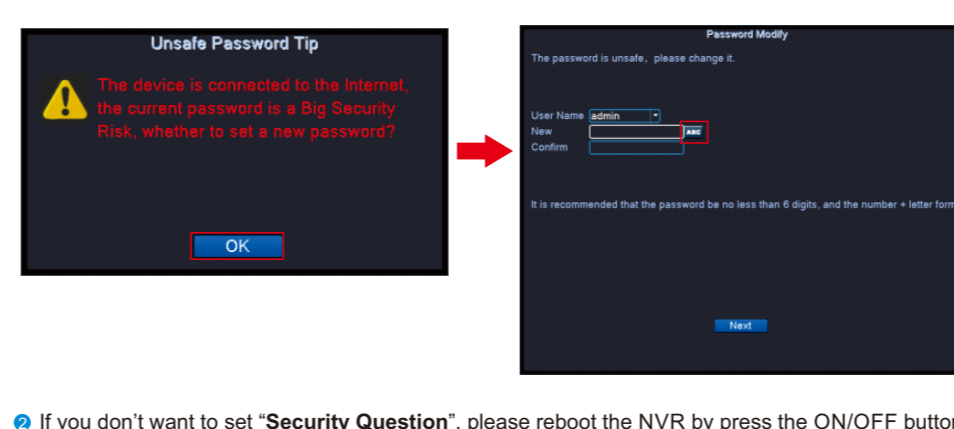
Unsafe Password Tip

The device is connected to the Internet, the current password is a Big Security Risk, whether to set a new password?

OK

Password Modify

The password is unsafe, please change it.

User Name admin

New ABC

Confirm

It is recommended that the password be no less than 6 digits, and the number + letter form

Next

❷ If you don’t want to set “Security Question”, please reboot the NVR by press the ON/OFF button